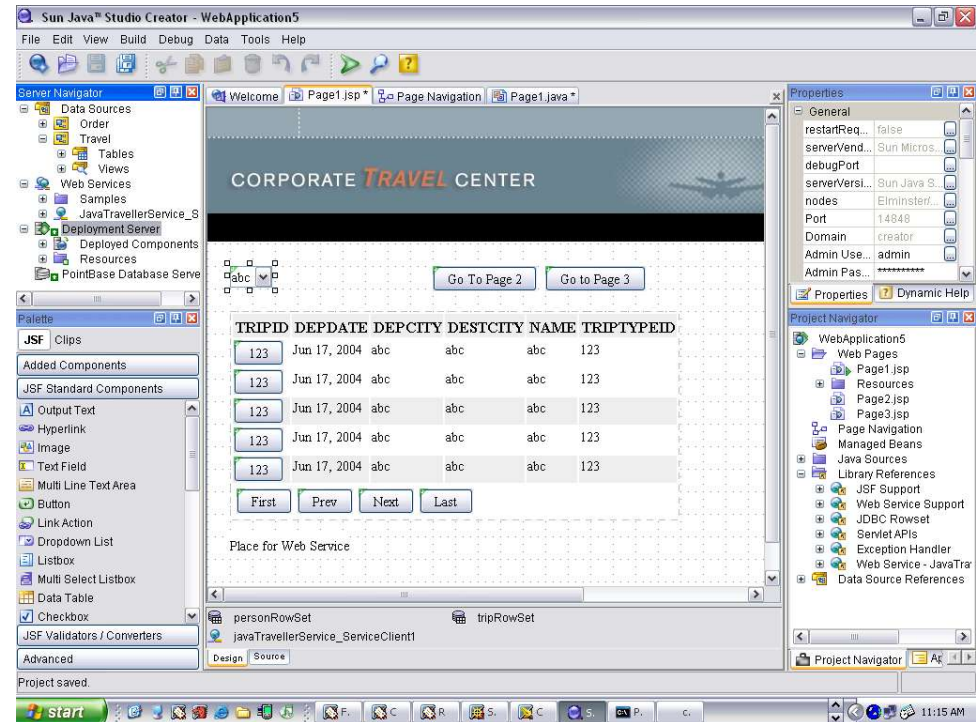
Sun Java™ Studio Creator - WebApplication5

File Edit View Build Debug Data Tools Help

Server Navigator
Data Sources
Order
Travel
Tables
Views
Web Services
Samples
JavaTravellerService_S
Deployment Server
Deployed Components
Resources
PointBase Database Serve

Welcome | Page1.jsp * | Page Navigation | Page1.java *

CORPORATE TRAVEL CENTER

abc

Go To Page 2 | Go to Page 3

| TRIPID | DEPDATE | DEPCITY | DESTCITY | NAME | TRIPTYPEID |
|---|---|---|---|---|---|
| 123 | Jun 17, 2004 | abc | abc | abc | 123 |
| 123 | Jun 17, 2004 | abc | abc | abc | 123 |
| 123 | Jun 17, 2004 | abc | abc | abc | 123 |
| 123 | Jun 17, 2004 | abc | abc | abc | 123 |
| 123 | Jun 17, 2004 | abc | abc | abc | 123 |

First | Prev | Next | Last

Place for Web Service

personRowSet
tripRowSet
javaTravellerService_ServiceClient1

Design | Source

Properties
General
| restartReq... | false |
|---|---|
| serverVend... | Sun Micros... |
| debugPort | |
| serverVersi... | Sun Java S... |
| nodes | Elminster/... |
| Port | 14848 |
| Domain | creator |
| Admin Use... | admin |
| Admin Pas... | ********** |

Properties | Dynamic Help

Project Navigator
WebApplication5
Web Pages
Page1.jsp
Resources
Page2.jsp
Page3.jsp
Page Navigation
Managed Beans
Java Sources
Library References
JSF Support
Web Service Support
JDBC Rowset
Servlet APIs
Exception Handler
Web Service - JavaTra
Data Source References

Project Navigator | Ar

Palette
JSF | Clips
Added Components
JSF Standard Components
Output Text
Hyperlink
Image
Text Field
Multi Line Text Area
Button
Link Action
Dropdown List
Listbox
Multi Select Listbox
Data Table
Checkbox
JSF Validators / Converters
Advanced

Project saved.

start | F. | C | R | S. | C | S. | P. | c. | 11:15 AM